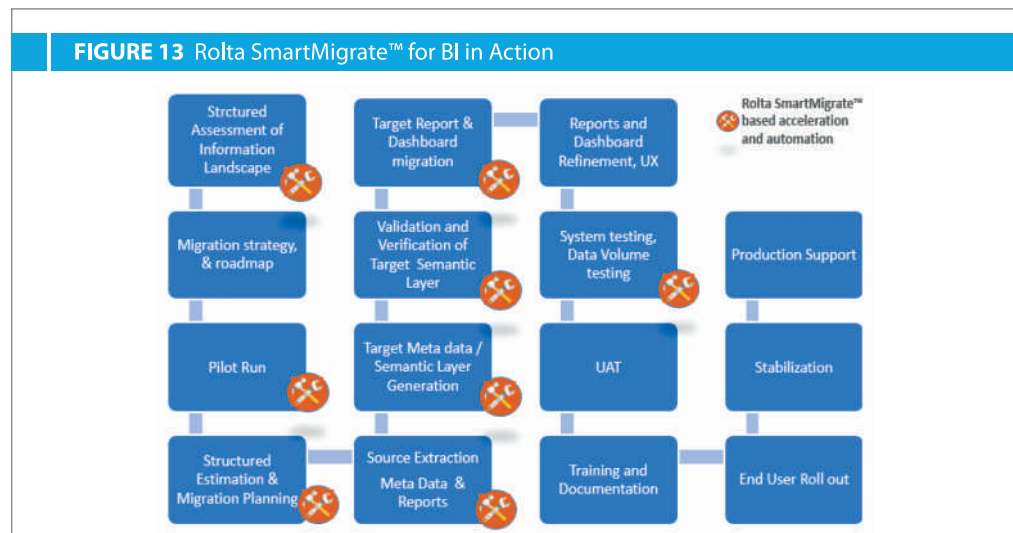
FIGURE 13 Rolta SmartMigrate™ for BI in Action

Strctured Assessment of Information Landscape

Target Report & Dashboard migration

Reports and Dashboard Refinement, UX

Rolta SmartMigrate™ based acceleration and automation

Migration strategy, & roadmap

Validation and Verification of Target Semantic Layer

System testing, Data Volume testing

Production Support

Pilot Run

Target Meta data / Semantic Layer Generation

UAT

Stabilization

Structured Estimation & Migration Planning

Source Extraction Meta Data & Reports

Training and Documentation

End User Roll out